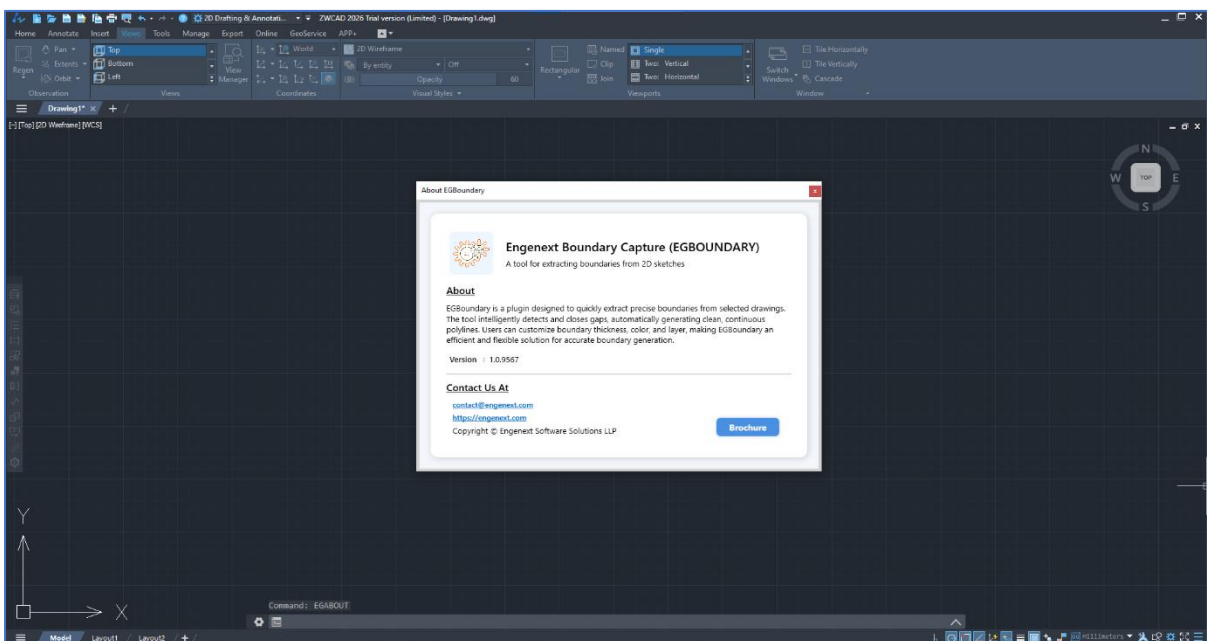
2D Drafting & Annotati... ZWCAD 2026 Trial version (Limited) - [Drawing1.dwg]

Home Annotate Insert Views Tools Manage Export Online GeoService APP+

Pan Extents Orbit Regen Top Bottom Left View Manager World 2D Wireframe By entity Off Opacity 60 Rectangular Named Clip Join Single Two: Vertical Two: Horizontal Switch Windows Tile Horizontally Tile Vertically Cascade

Observation Views Coordinates Visual Styles Viewports Window

Drawing1* × +

[-][Top] [2D Wireframe] [WCS]

N W TOP E S

About EGBoundary

Engenext Boundary Capture (EGBOUNDARY)

A tool for extracting boundaries from 2D sketches

About

EGBoundary is a plugin designed to quickly extract precise boundaries from selected drawings. The tool intelligently detects and closes gaps, automatically generating clean, continuous polylines. Users can customize boundary thickness, color, and layer, making EGBoundary an efficient and flexible solution for accurate boundary generation.

Version : 1.0.9567

Contact Us At

contact@engenext.com

https://engenext.com

Copyright © Engenext Software Solutions LLP

Brochure

Y

X

Command: EGABOUT

Model Layout1 Layout2 +

millimeters